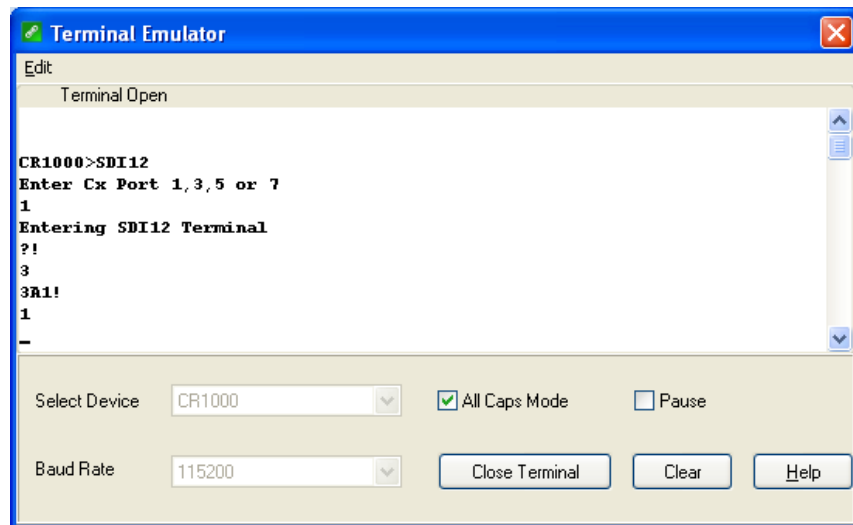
Terminal Emulator

Edit

Terminal Open

CR1000>SDI12
Enter Cx Port 1,3,5 or 7
1
Entering SDI12 Terminal
?!
3
3R1!
1
_

Select Device CR1000

All Caps Mode

Pause

Baud Rate 115200

Close Terminal

Clear

Help